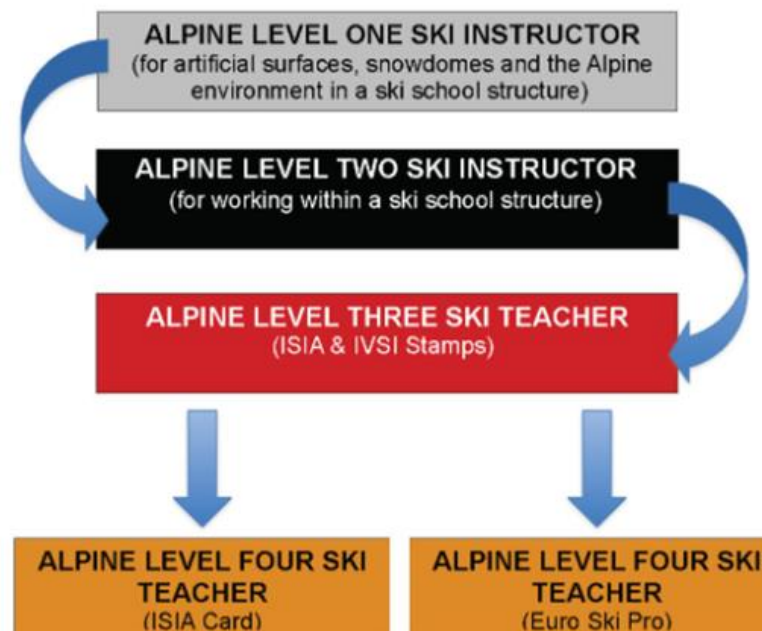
ALPINE LEVEL ONE SKI INSTRUCTOR
(for artificial surfaces, snowdomes and the Alpine environment in a ski school structure)

ALPINE LEVEL TWO SKI INSTRUCTOR
(for working within a ski school structure)

ALPINE LEVEL THREE SKI TEACHER
(ISIA & IVSI Stamps)

ALPINE LEVEL FOUR SKI TEACHER
(ISIA Card)

ALPINE LEVEL FOUR SKI TEACHER
(Euro Ski Pro)